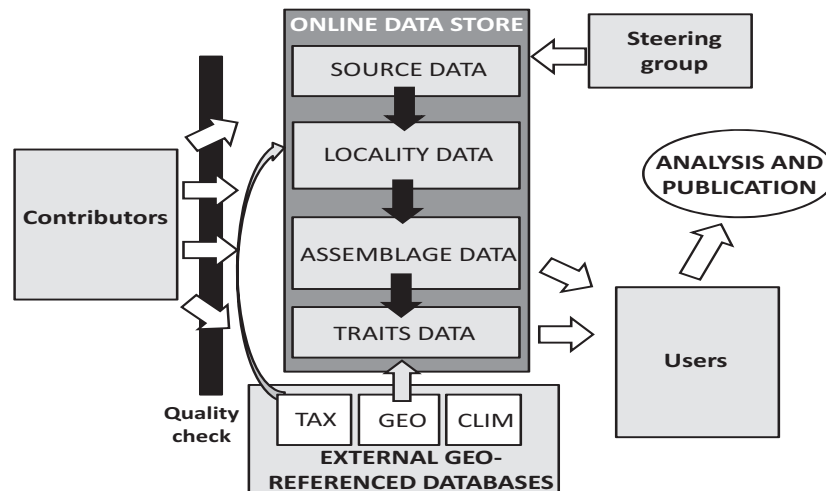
ONLINE DATA STORE

SOURCE DATA

LOCALITY DATA

ASSEMBLAGE DATA

TRAITS DATA

Steering group

ANALYSIS AND PUBLICATION

Contributors

Users

Quality check

TAX

GEO

CLIM

EXTERNAL GEO-REFERENCED DATABASES